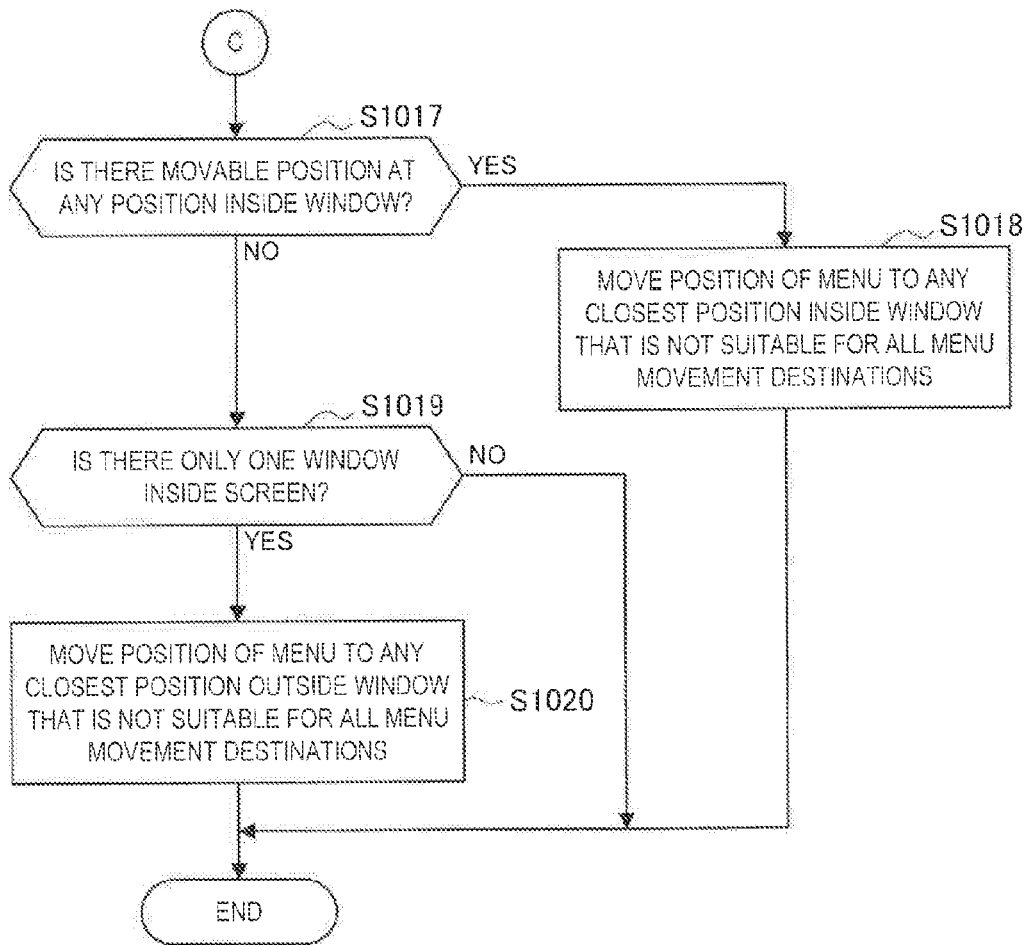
C

S1017

IS THERE MOVABLE POSITION AT ANY POSITION INSIDE WINDOW?

YES

NO

S1018

MOVE POSITION OF MENU TO ANY CLOSEST POSITION INSIDE WINDOW THAT IS NOT SUITABLE FOR ALL MENU MOVEMENT DESTINATIONS

S1019

IS THERE ONLY ONE WINDOW INSIDE SCREEN?

NO

YES

MOVE POSITION OF MENU TO ANY CLOSEST POSITION OUTSIDE WINDOW THAT IS NOT SUITABLE FOR ALL MENU MOVEMENT DESTINATIONS

S1020

END